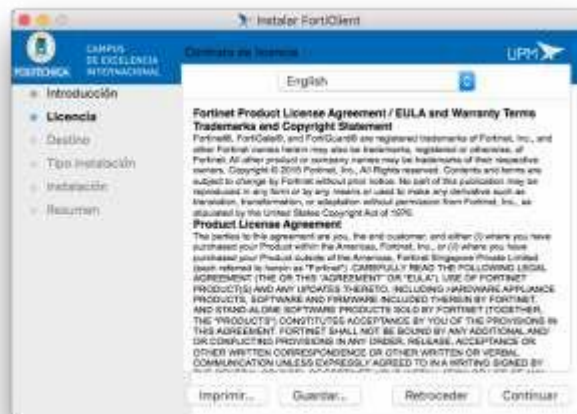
Instalar FortiClient

POLITÉCNICA CAMPUS DE EXCELENCIA INTERNACIONAL

Contrato de licencia

UPM

Introducción
Licencia
Destino
Tipo instalación
Instalación
Resumen

English

Fortinet Product License Agreement / EULA and Warranty Terms
Trademarks and Copyright Statement
Fortinet®, FortiGate®, and FortiGuard® are registered trademarks of Fortinet, Inc., and other Fortinet names herein may also be trademarks, registered or otherwise, of Fortinet. All other product or company names may be trademarks of their respective owners. Copyright © 2015 Fortinet, Inc., All Rights reserved. Contents and terms are subject to change by Fortinet without prior notice. No part of this publication may be reproduced in any form or by any means or used to make any derivative such as translation, transformation, or adaptation without permission from Fortinet, Inc., as stipulated by the United States Copyright Act of 1976.
Product License Agreement
The parties to this agreement are you, the end customer, and either (i) where you have purchased your Product within the Americas, Fortinet, Inc., or (ii) where you have purchased your Product outside of the Americas, Fortinet Singapore Private Limited (each referred to herein as "Fortinet"). CAREFULLY READ THE FOLLOWING LEGAL AGREEMENT (THE OR THIS "AGREEMENT" OR "EULA"). USE OF FORTINET PRODUCT(S) AND ANY UPDATES THERETO, INCLUDING HARDWARE APPLIANCE PRODUCTS, SOFTWARE AND FIRMWARE INCLUDED THEREIN BY FORTINET, AND STAND-ALONE SOFTWARE PRODUCTS SOLD BY FORTINET (TOGETHER, THE "PRODUCTS") CONSTITUTES ACCEPTANCE BY YOU OF THE PROVISIONS IN THIS AGREEMENT. FORTINET SHALL NOT BE BOUND BY ANY ADDITIONAL AND/ OR CONFLICTING PROVISIONS IN ANY ORDER, RELEASE, ACCEPTANCE OR OTHER WRITTEN CORRESPONDENCE OR OTHER WRITTEN OR VERBAL COMMUNICATION UNLESS EXPRESSLY AGREED TO IN A WRITING SIGNED BY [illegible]

Imprimir... Guardar... Retroceder Continuar